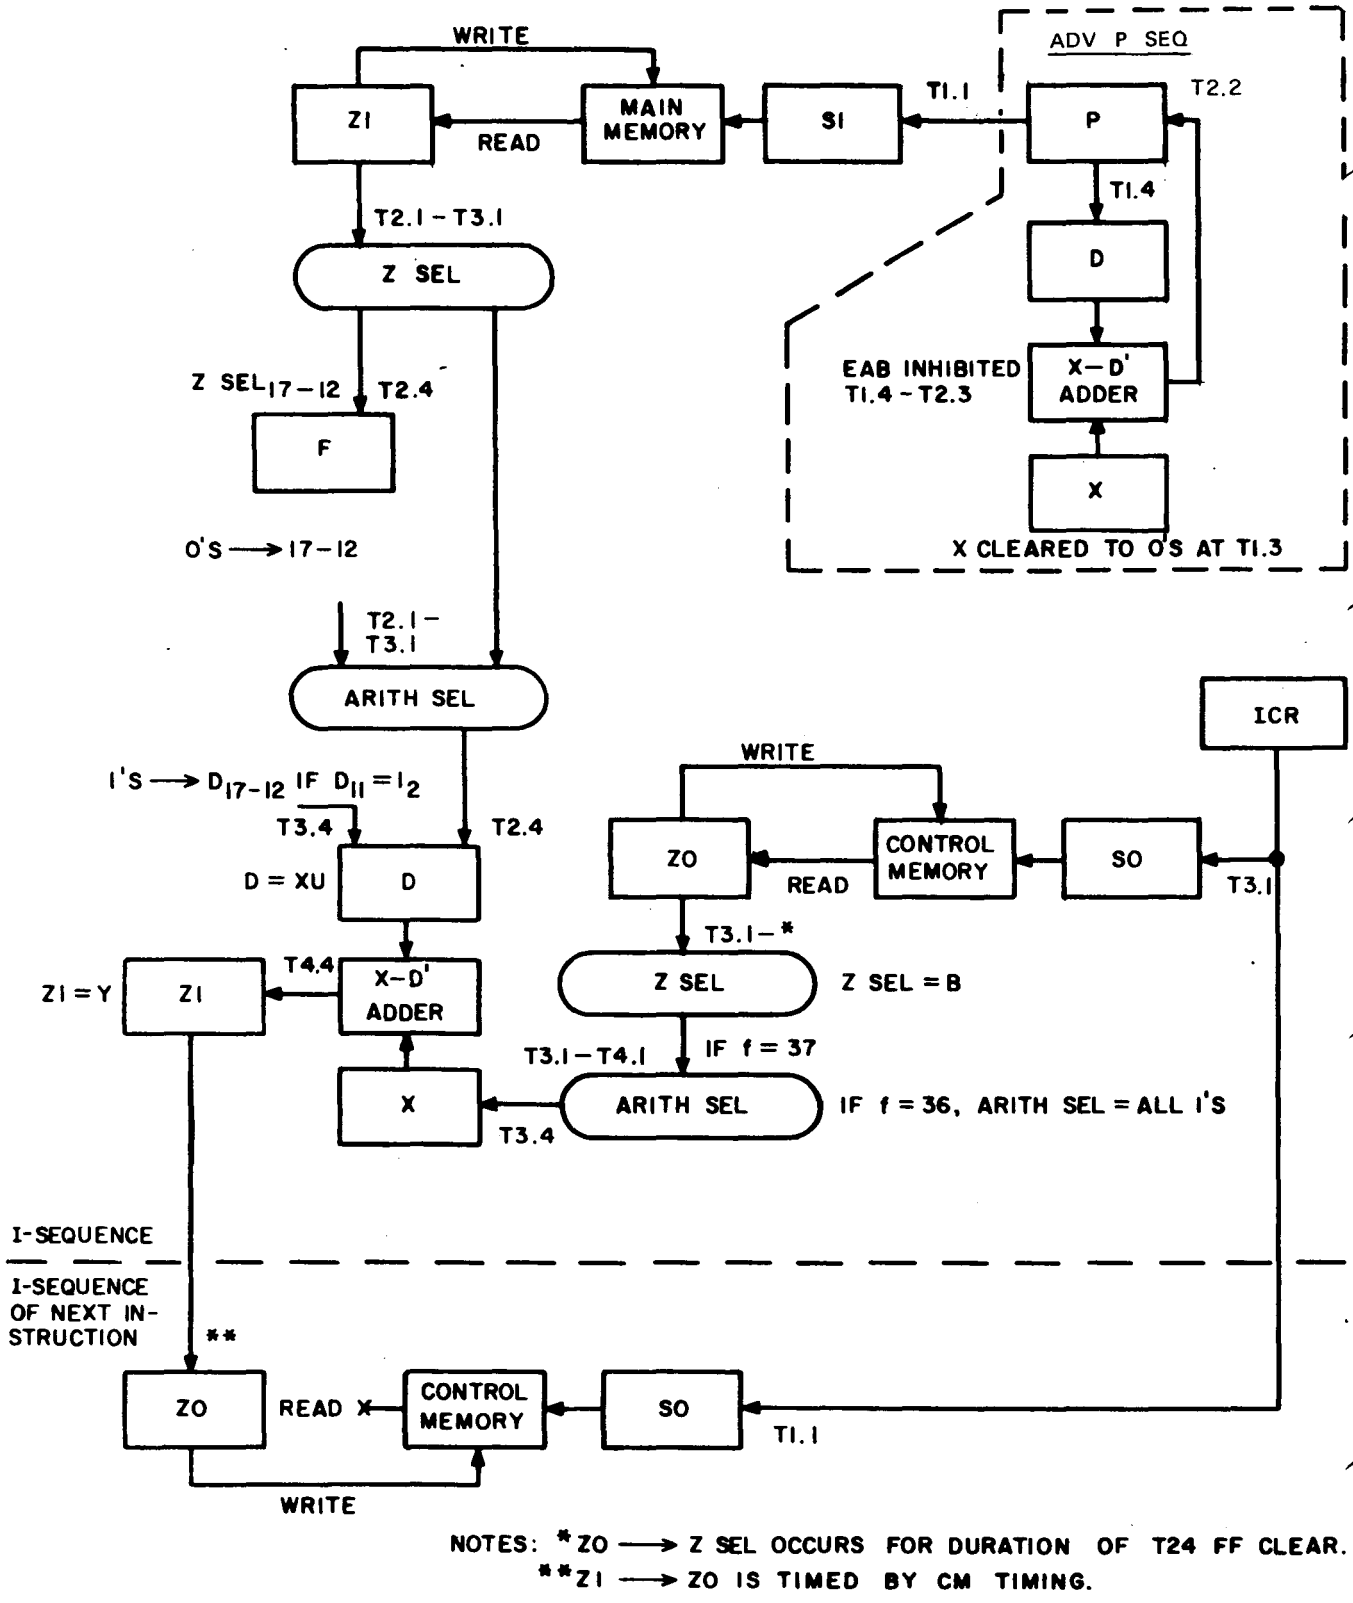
WRITE

ZI

READ

MAIN MEMORY

SI

T1.1

ADV P SEQ

P

T2.2

T2.1 – T3.1

T1.4

Z SEL

D

Z SEL$_{17-12}$ T2.4

EAB INHIBITED T1.4 – T2.3

X–D' ADDER

F

X

0'S ⟶ 17–12

X CLEARED TO 0'S AT T1.3

T2.1 – T3.1

ARITH SEL

ICR

WRITE

1'S ⟶ D$_{17-12}$ IF D$_{11}$ = 1$_2$

T3.4

T2.4

ZO

CONTROL MEMORY

SO

D = XU

D

READ

T3.1

T3.1 – *

T4.4

ZI = Y

ZI

X–D' ADDER

Z SEL

Z SEL = B

T3.1 – T4.1

IF f = 37

X

ARITH SEL

IF f = 36, ARITH SEL = ALL 1'S

T3.4

I-SEQUENCE

I-SEQUENCE OF NEXT INSTRUCTION

**

ZO

READ X

CONTROL MEMORY

SO

T1.1

WRITE

NOTES: *ZO ⟶ Z SEL OCCURS FOR DURATION OF T24 FF CLEAR.
**ZI ⟶ ZO IS TIMED BY CM TIMING.